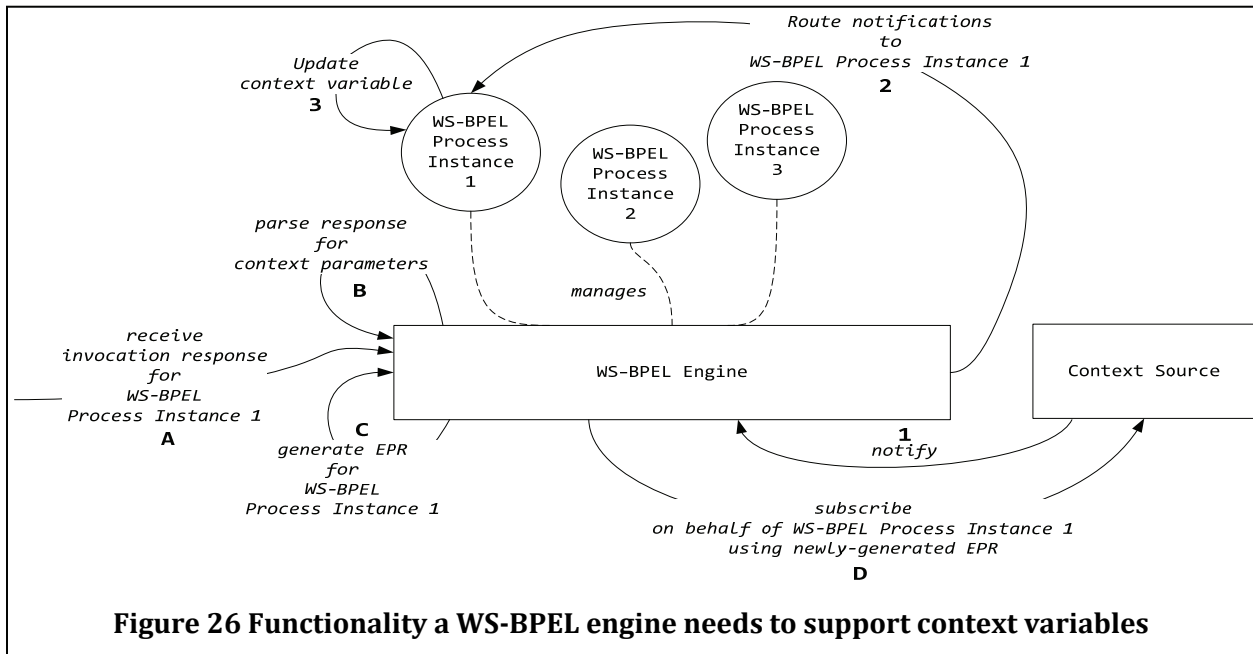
Update context variable
3

Route notifications to WS-BPEL Process Instance 1
2

WS-BPEL Process Instance 1

WS-BPEL Process Instance 2

WS-BPEL Process Instance 3

parse response for context parameters
B

manages

receive invocation response for WS-BPEL Process Instance 1
A

WS-BPEL Engine

Context Source

C
generate EPR for WS-BPEL Process Instance 1

1
notify

subscribe on behalf of WS-BPEL Process Instance 1 using newly-generated EPR
D

Figure 26 Functionality a WS-BPEL engine needs to support context variables